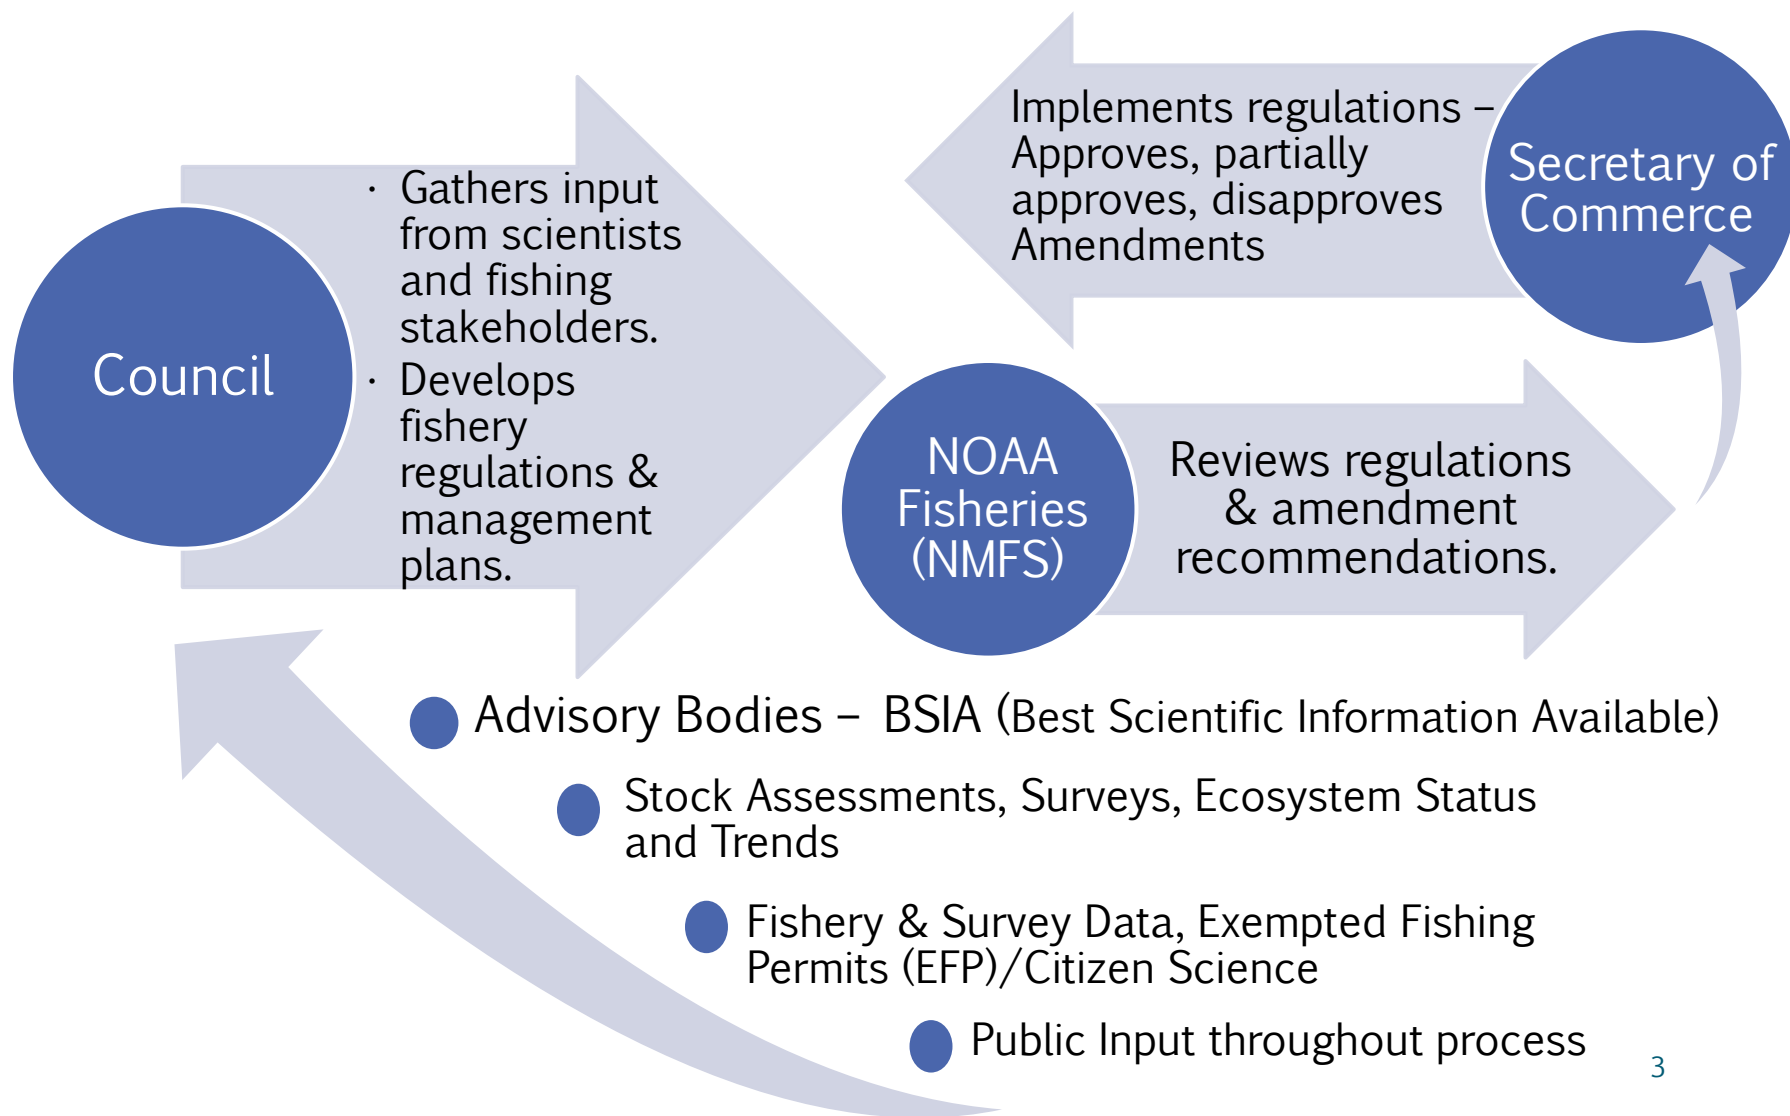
Council

· Gathers input from scientists and fishing stakeholders.
· Develops fishery regulations & management plans.

NOAA Fisheries (NMFS)

Reviews regulations & amendment recommendations.

Secretary of Commerce

Implements regulations – Approves, partially approves, disapproves Amendments

Advisory Bodies – BSIA (Best Scientific Information Available)

Stock Assessments, Surveys, Ecosystem Status and Trends

Fishery & Survey Data, Exempted Fishing Permits (EFP)/Citizen Science

Public Input throughout process

3